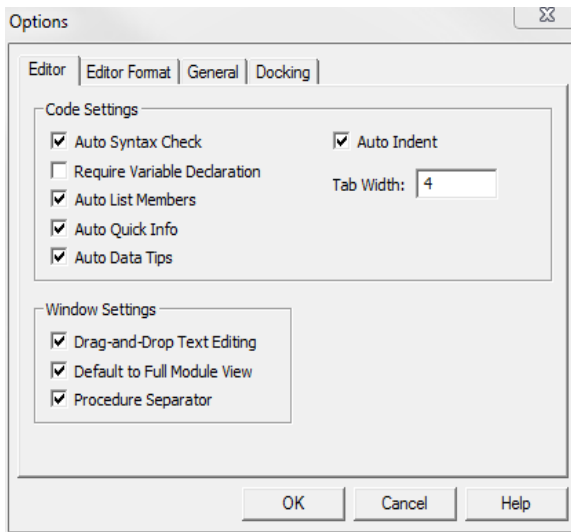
Options

Editor | Editor Format | General | Docking

Code Settings
Auto Syntax Check
Require Variable Declaration
Auto List Members
Auto Quick Info
Auto Data Tips

Auto Indent
Tab Width: 4

Window Settings
Drag-and-Drop Text Editing
Default to Full Module View
Procedure Separator

OK
Cancel
Help